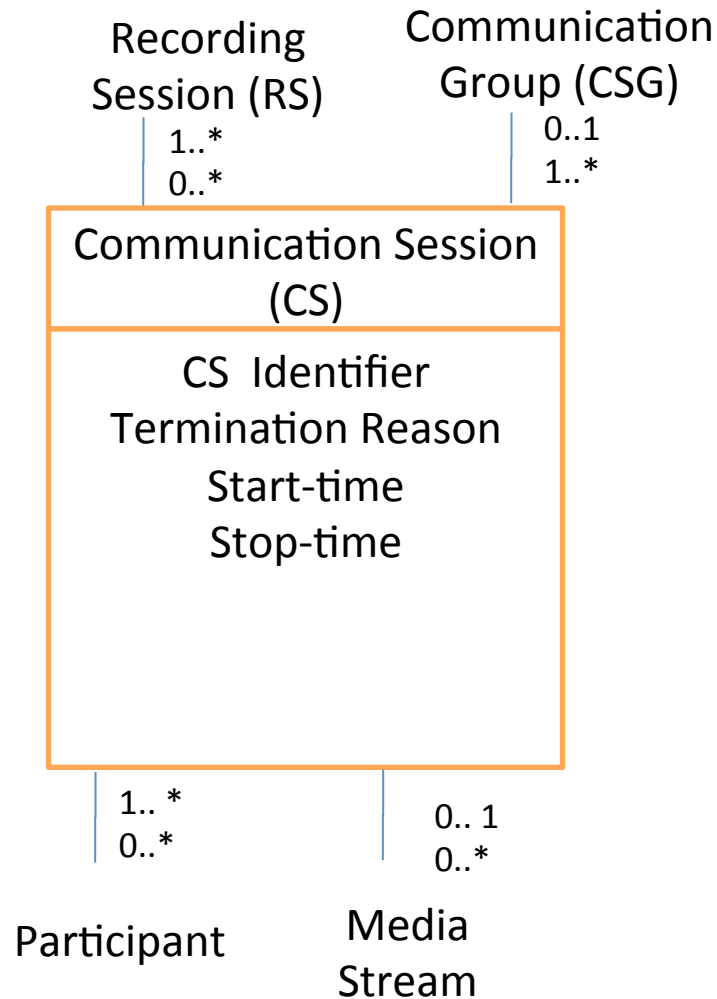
Recording Session (RS)

1..*
0..*

Communication Group (CSG)

0..1
1..*

Communication Session (CS)

CS Identifier
Termination Reason
Start-time
Stop-time

1.. *
0..*

0.. 1
0..*

Participant

Media Stream